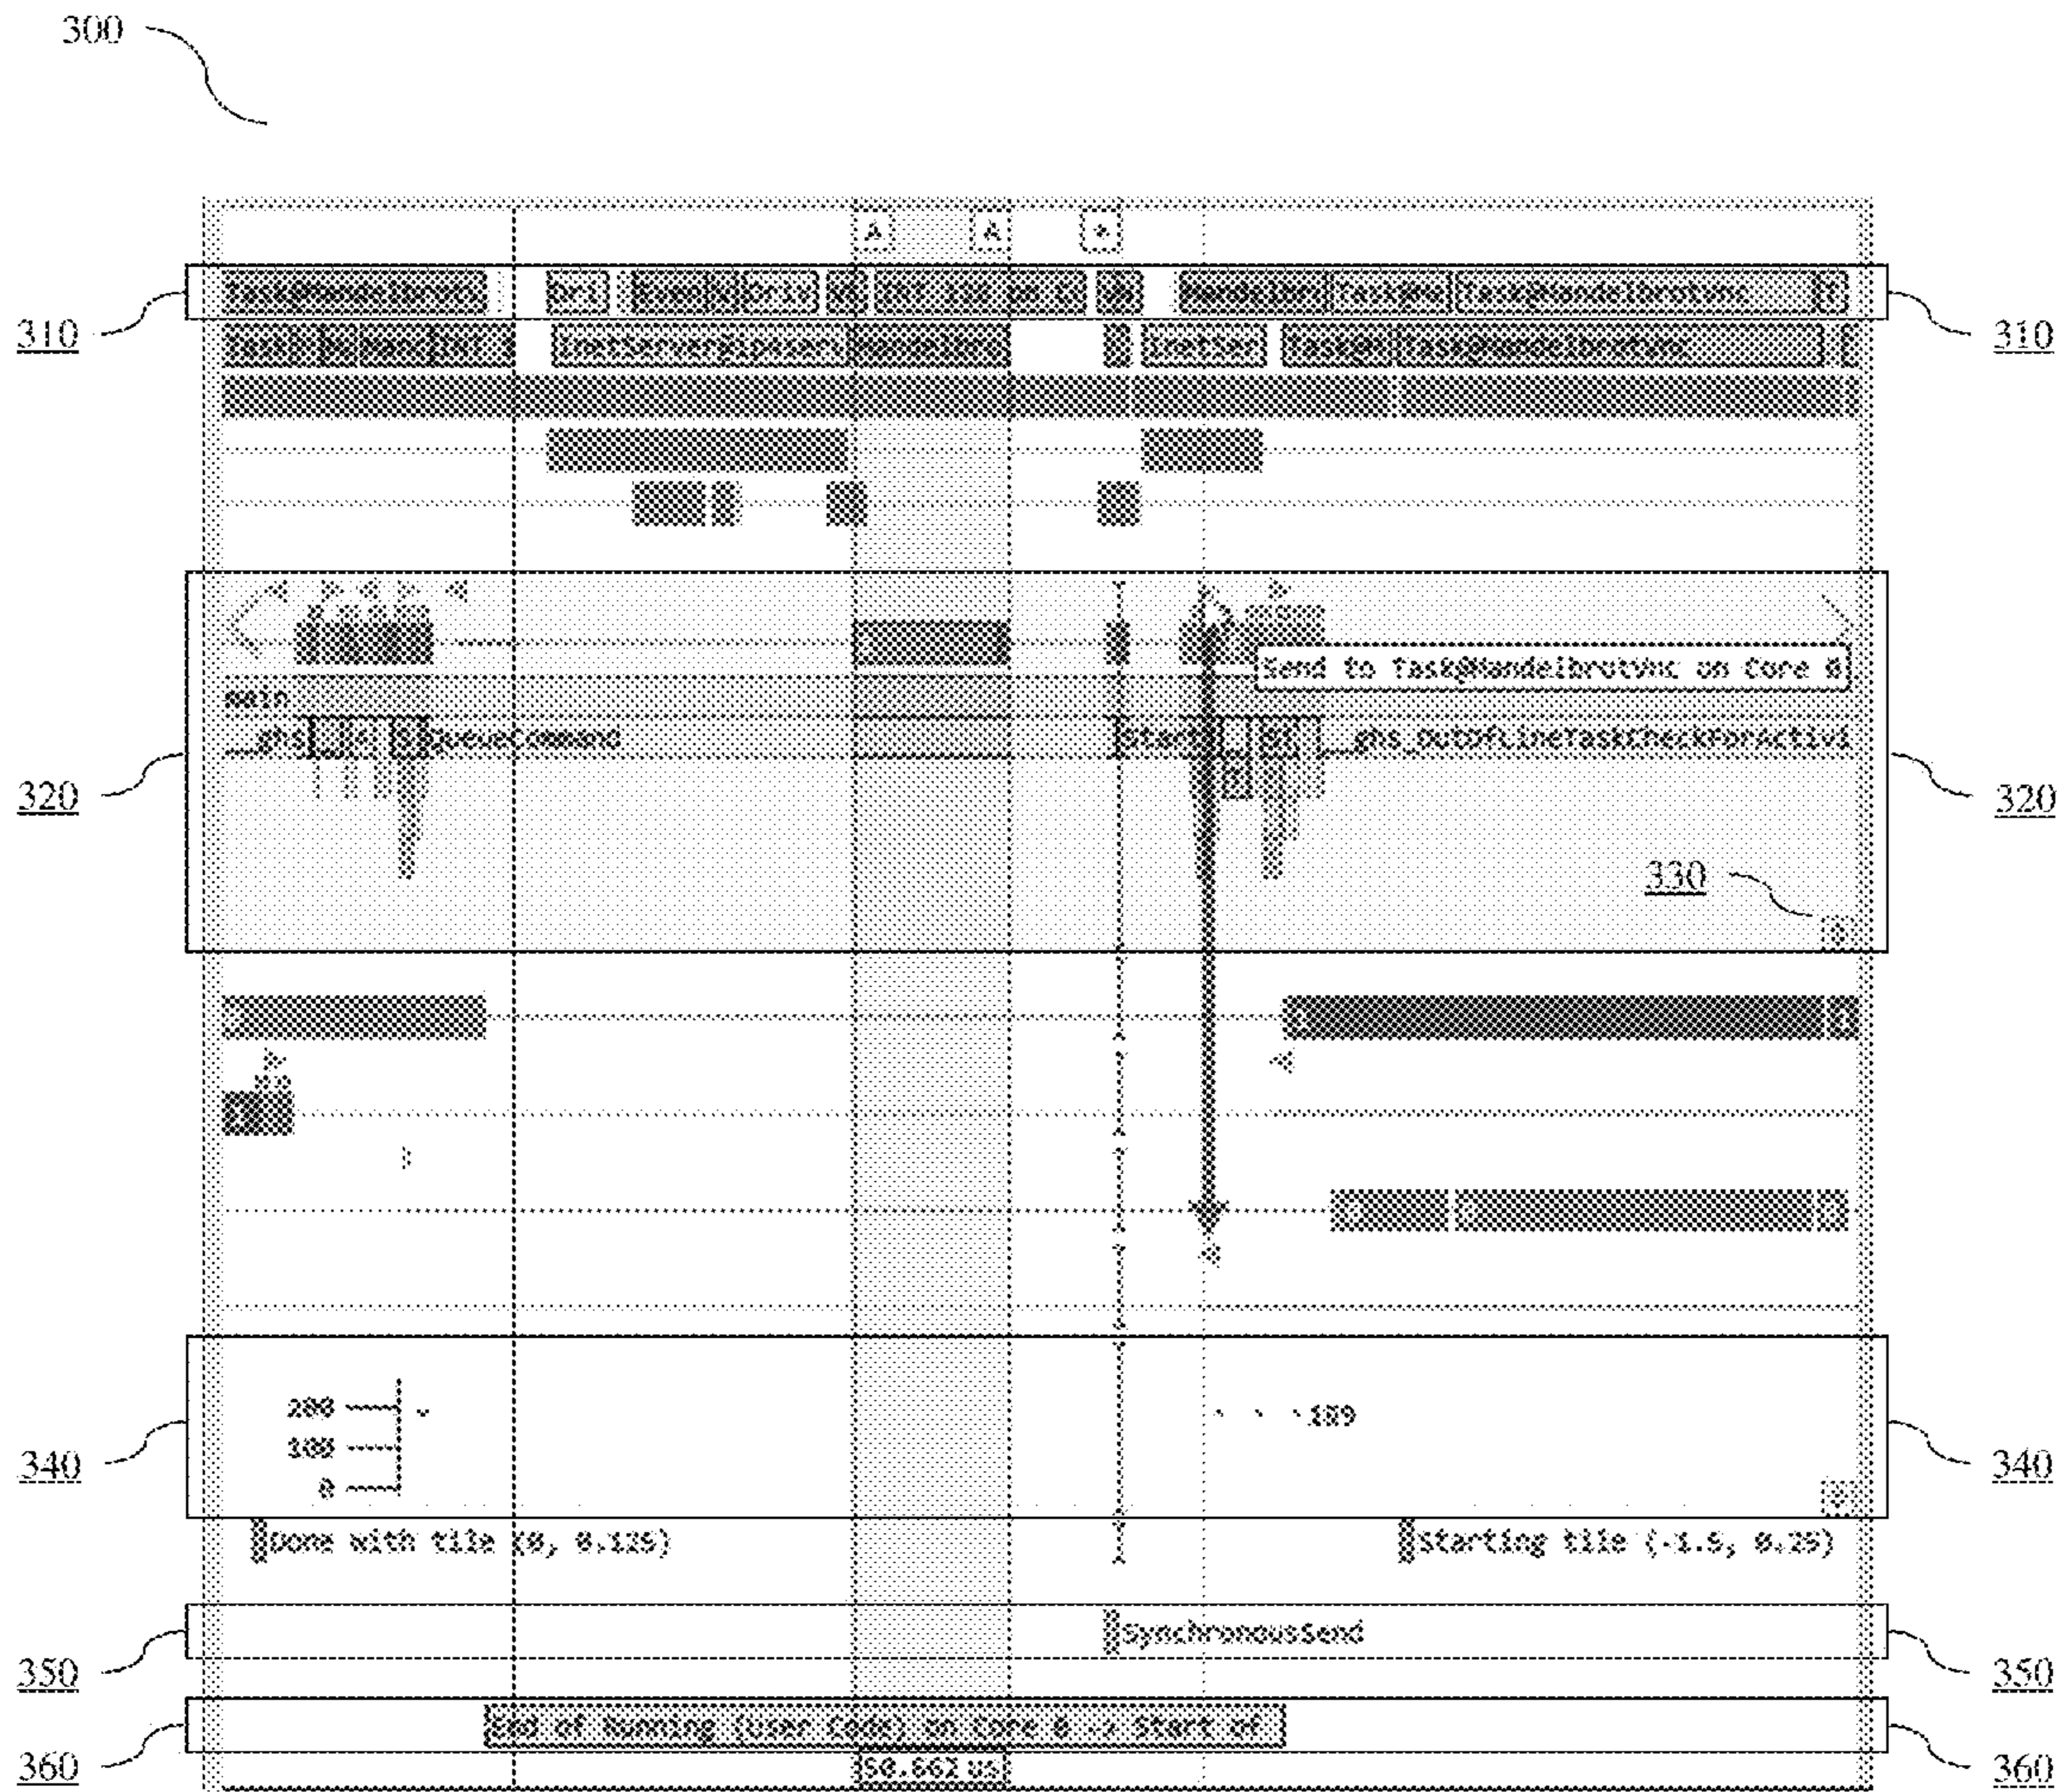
300

A A +

310 TaskMandelbrotV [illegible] Tas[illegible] TaskMandelbrotVnc 310

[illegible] IntServer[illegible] Mandelbro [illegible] TaskMandelbrotVnc

Send to TaskMandelbrotVnc on Core 0

main

320 _ghs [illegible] QueueCommand Start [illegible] _ghs_OutOfLineTaskCheckForActivi 320

330

340 200 100 0 189 340

Done with tile (0, 0.125) Starting tile (-1.5, 0.25)

350 SynchronousSend 350

360 End of Running (User Code) on Core 0 -> Start of 360

50.662 us